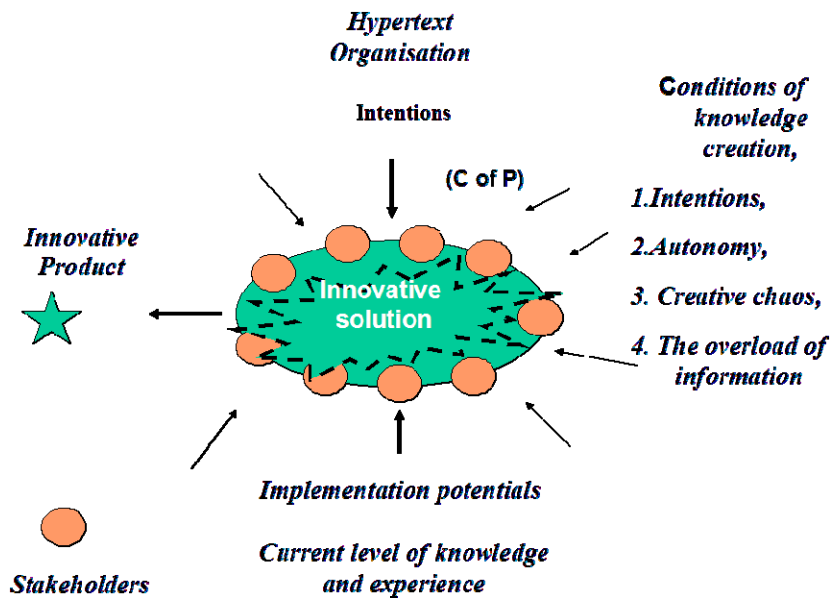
Hypertext Organisation

Intentions

(C of P)

Conditions of knowledge creation,

1.Intentions,

2.Autonomy,

3. Creative chaos,

4. The overload of information

Innovative Product

Innovative solution

Implementation potentials

Current level of knowledge and experience

Stakeholders